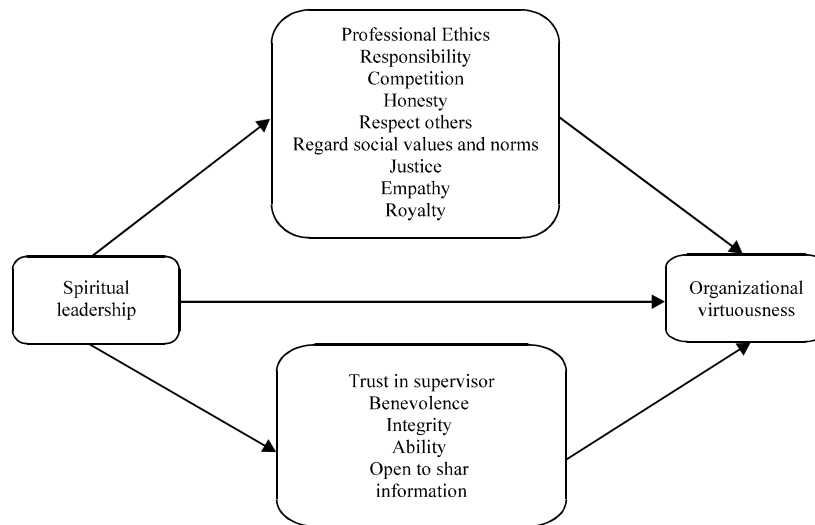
Professional Ethics
Responsibility
Competition
Honesty
Respect others
Regard social values and norms
Justice
Empathy
Royalty

Spiritual leadership

Organizational virtuousness

Trust in supervisor
Benevolence
Integrity
Ability
Open to shar information